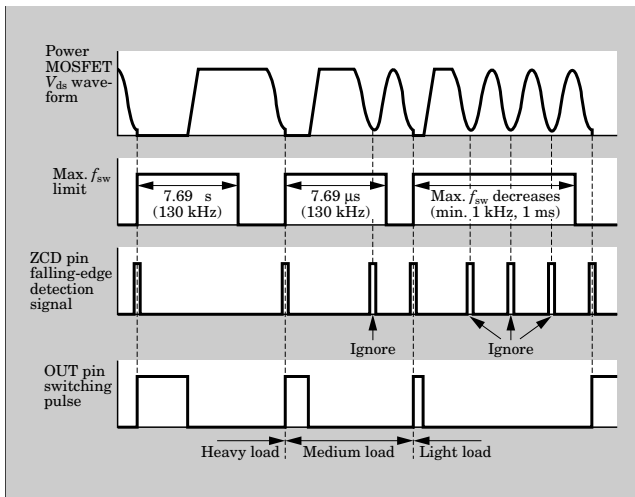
Power MOSFET $V_{ds}$ waveform

Max. $f_{sw}$ limit

7.69 s
(130 kHz)

7.69 µs
(130 kHz)

Max. $f_{sw}$ decreases
(min. 1 kHz, 1 ms)

ZCD pin falling-edge detection signal

Ignore

Ignore

OUT pin switching pulse

Heavy load

Medium load

Light load